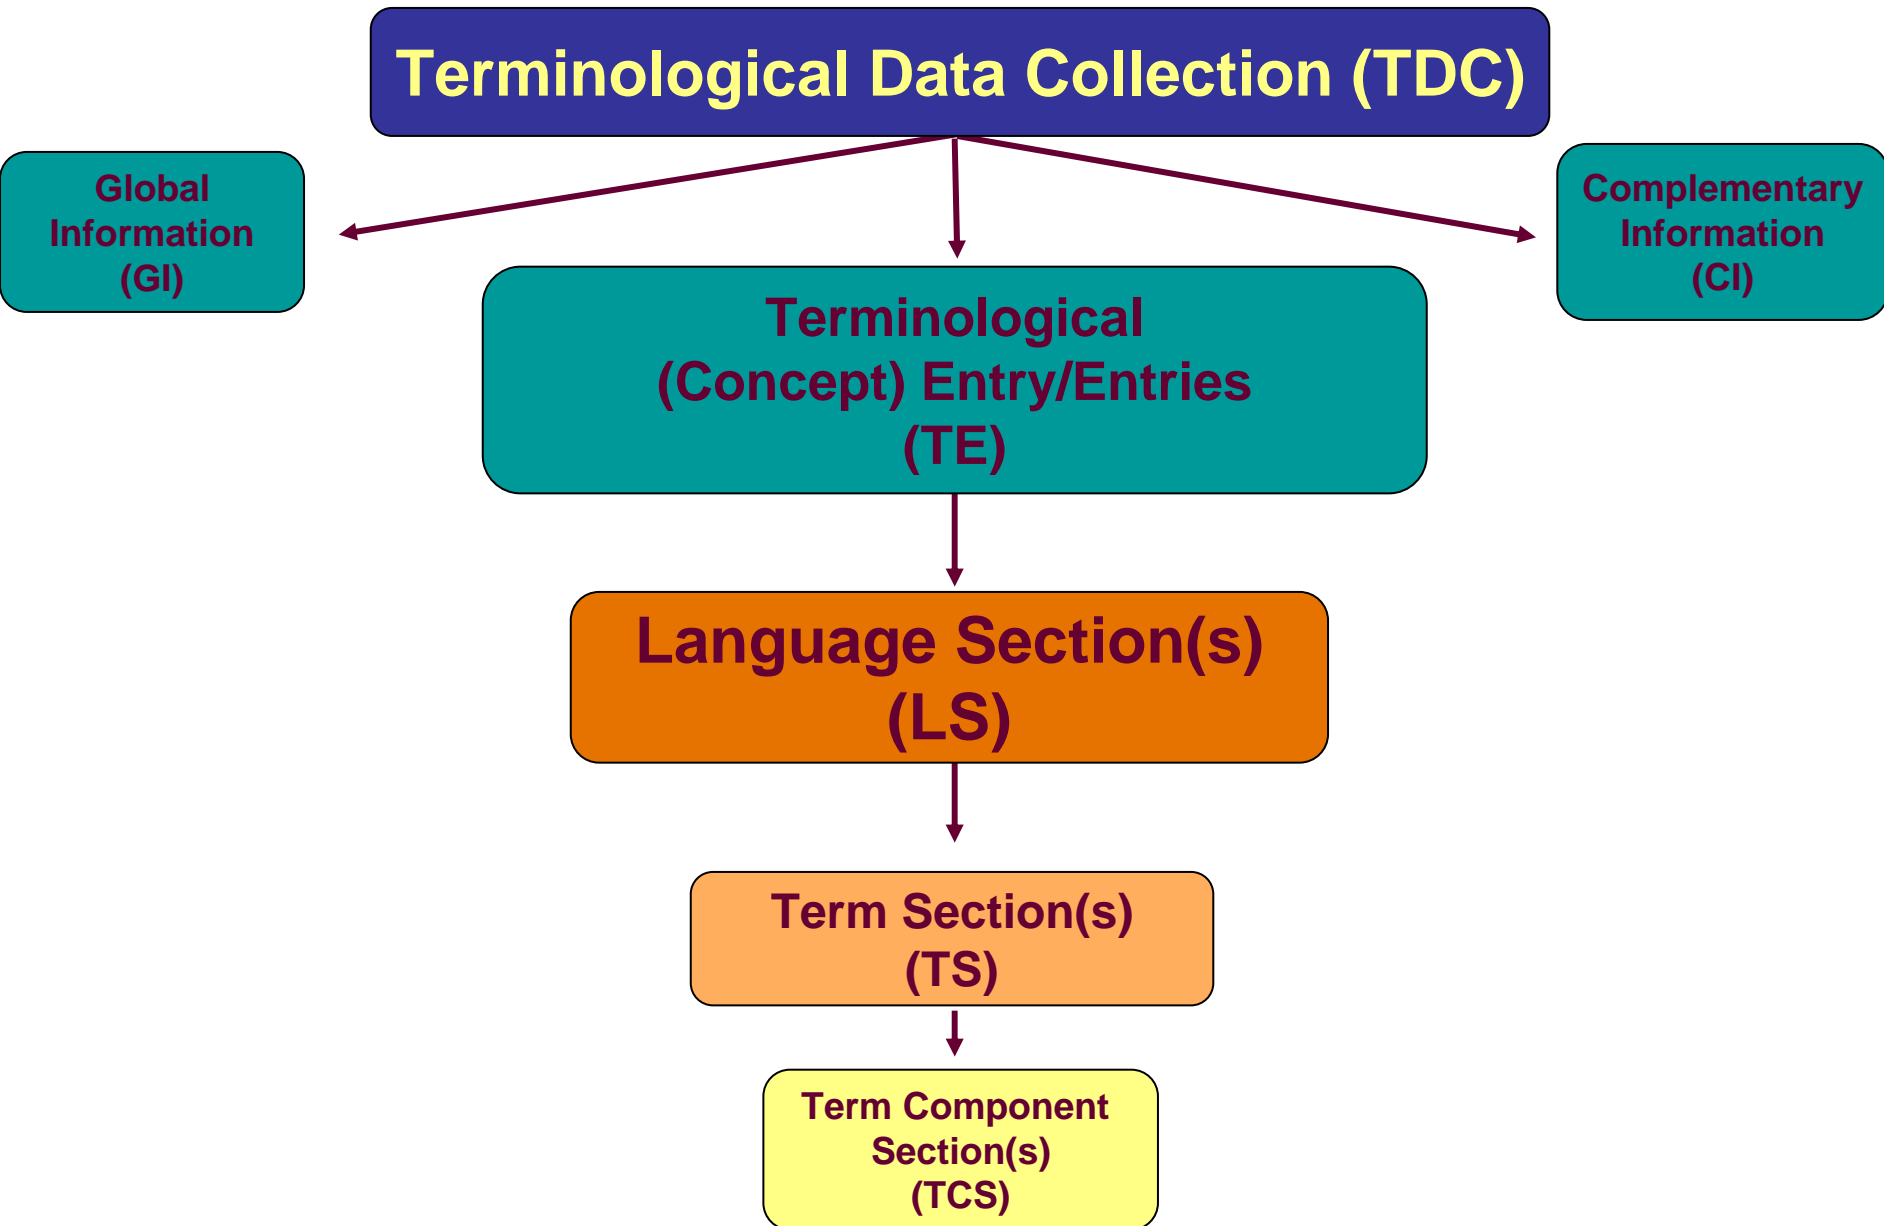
Terminological Data Collection (TDC)

Global Information (GI)

Terminological (Concept) Entry/Entries (TE)

Complementary Information (CI)

Language Section(s) (LS)

Term Section(s) (TS)

Term Component Section(s) (TCS)